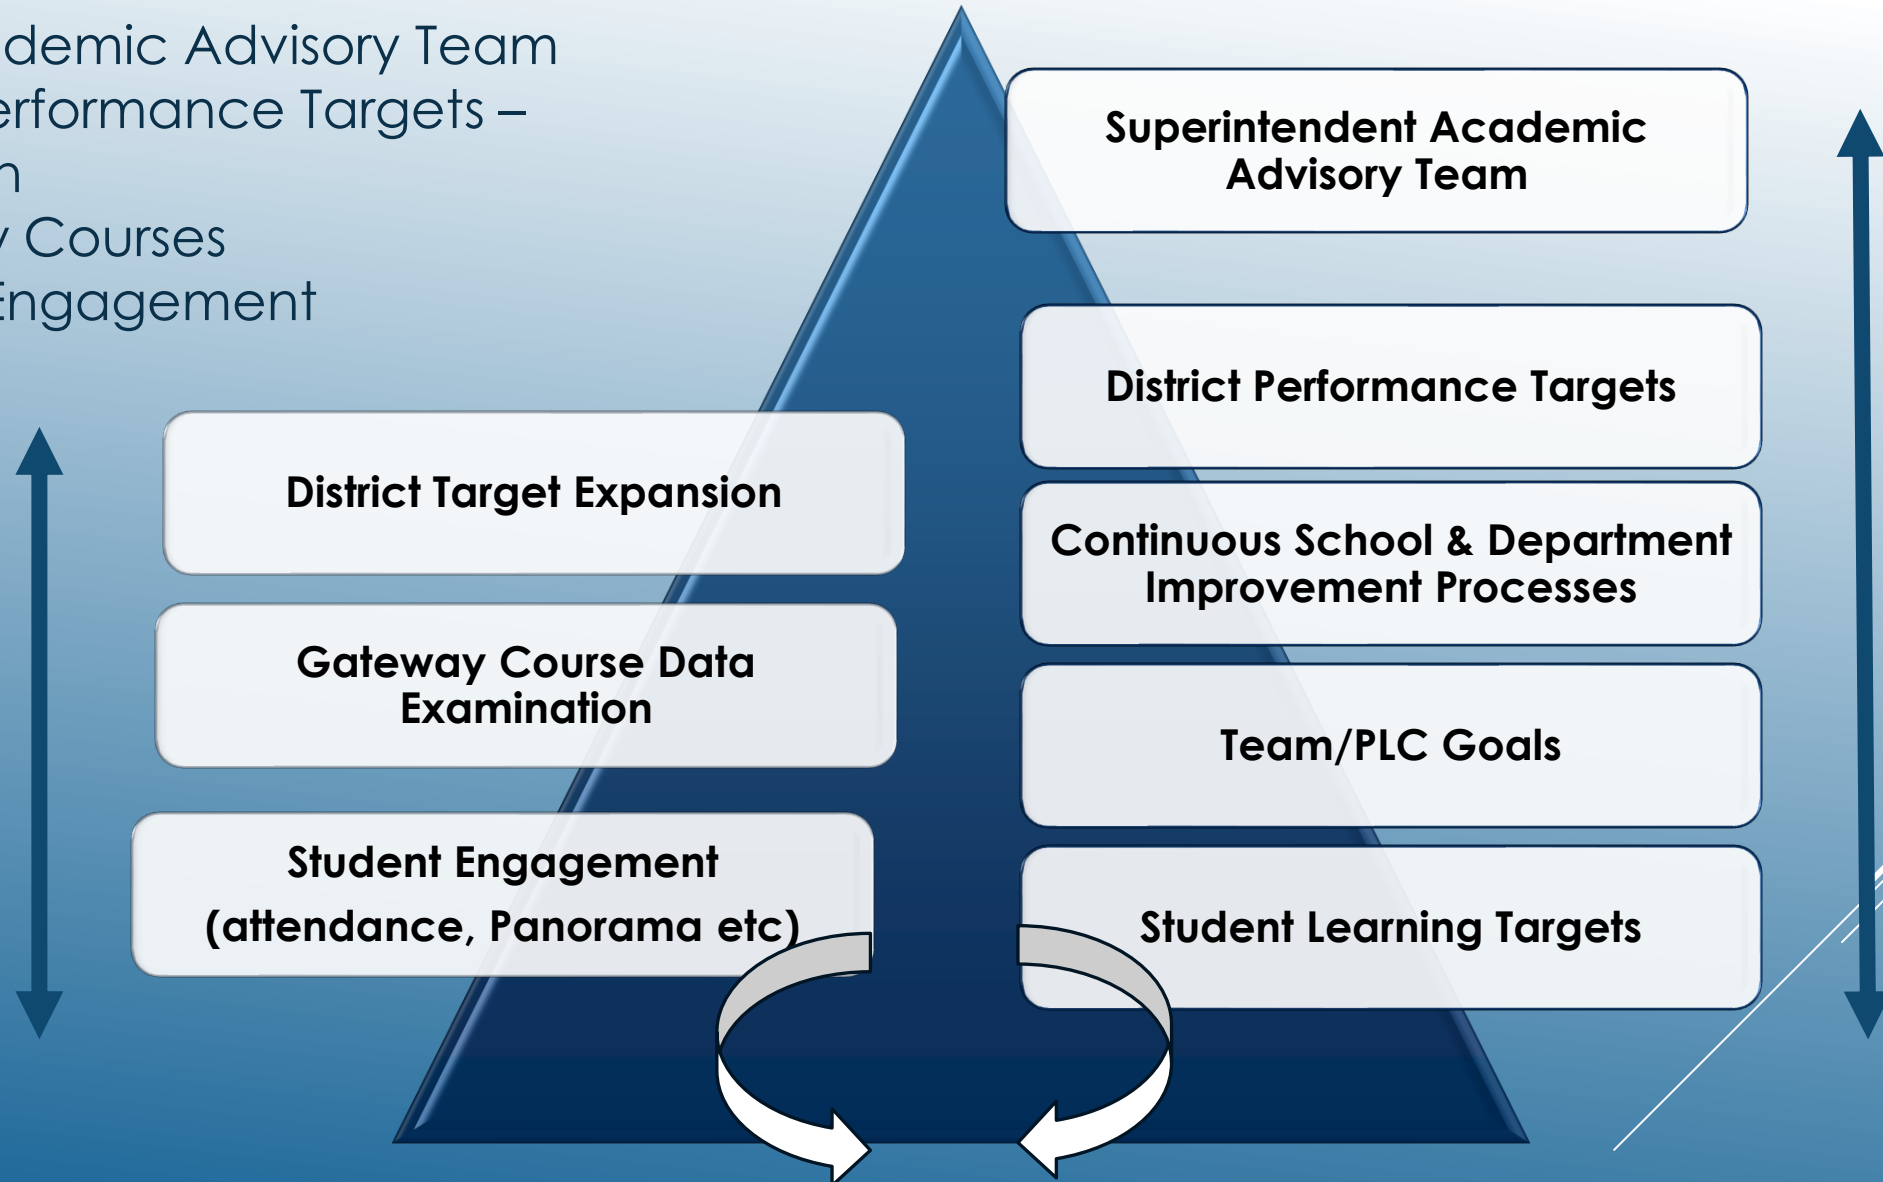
demic Advisory Team
erformance Targets –
n
y Courses
Engagement

District Target Expansion

Gateway Course Data Examination

Student Engagement (attendance, Panorama etc)

Superintendent Academic Advisory Team

District Performance Targets

Continuous School & Department Improvement Processes

Team/PLC Goals

Student Learning Targets